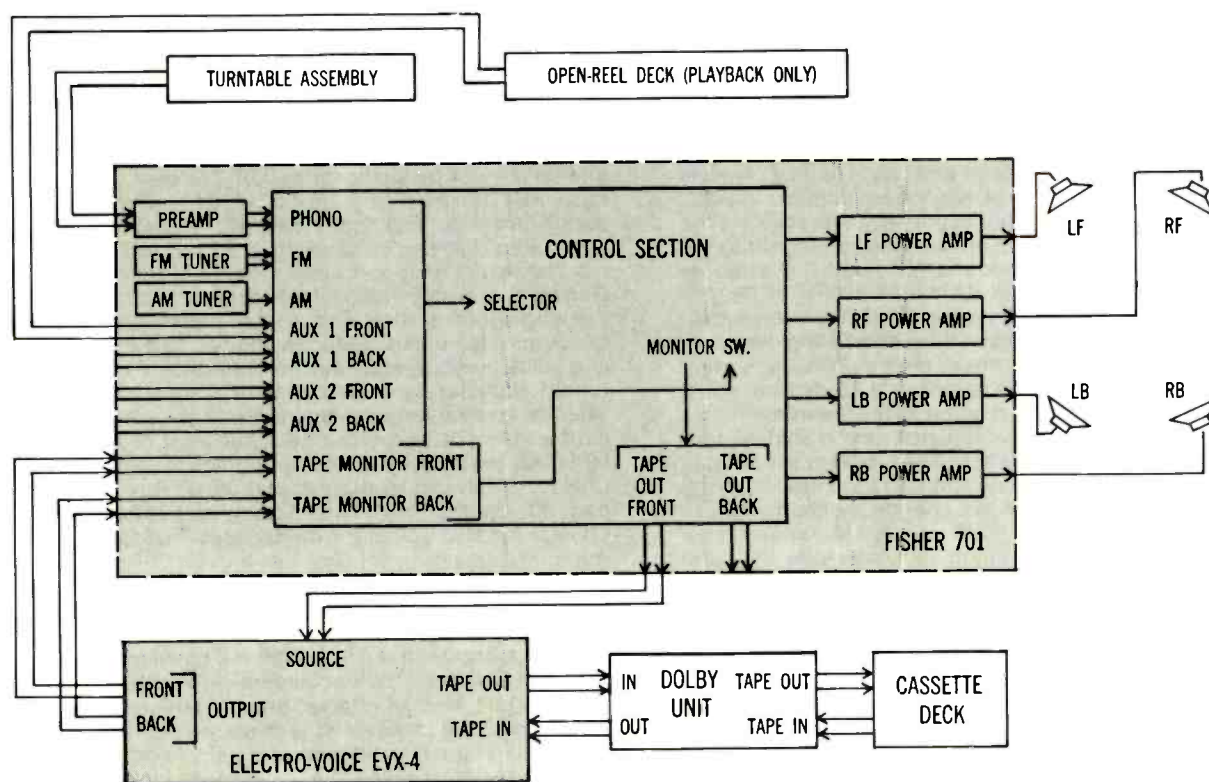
TURNTABLE ASSEMBLY

OPEN-REEL DECK (PLAYBACK ONLY)

PREAMP

FM TUNER

AM TUNER

PHONO

FM

AM

AUX 1 FRONT

AUX 1 BACK

AUX 2 FRONT

AUX 2 BACK

TAPE MONITOR FRONT

TAPE MONITOR BACK

SELECTOR

CONTROL SECTION

MONITOR SW.

TAPE OUT FRONT

TAPE OUT BACK

LF POWER AMP

RF POWER AMP

LB POWER AMP

RB POWER AMP

LF

RF

LB

RB

FISHER 701

SOURCE

FRONT

BACK

OUTPUT

TAPE OUT

TAPE IN

ELECTRO-VOICE EVX-4

IN

OUT

DOLBY UNIT

TAPE OUT

TAPE IN

CASSETTE DECK